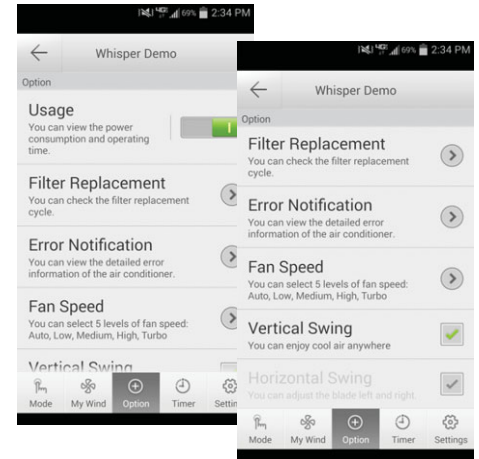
69% 2:34 PM

Whisper Demo

Option

Usage
You can view the power consumption and operating time.

Filter Replacement
You can check the filter replacement cycle.

Error Notification
You can view the detailed error information of the air conditioner.

Fan Speed
You can select 5 levels of fan speed: Auto, Low, Medium, High, Turbo

Vertical Swing

Mode My Wind Option Timer Settin

69% 2:34 PM

Whisper Demo

Option

Filter Replacement
You can check the filter replacement cycle.

Error Notification
You can view the detailed error information of the air conditioner.

Fan Speed
You can select 5 levels of fan speed: Auto, Low, Medium, High, Turbo

Vertical Swing
You can enjoy cool air anywhere

Horizontal Swing
You can adjust the blade left and right.

Mode My Wind Option Timer Settings